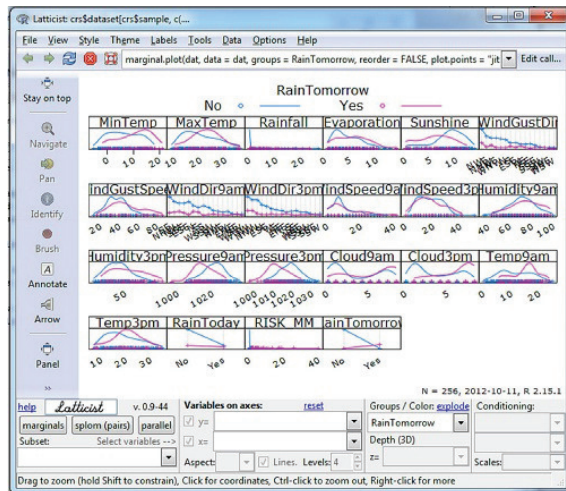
Latticist: crs$dataset[crs$sample, c(...

File View Style Theme Labels Tools Data Options Help

marginal.plot(dat, data = dat, groups = RainTomorrow, reorder = FALSE, plot.points = "jit

Edit call...

Stay on top

Navigate

Pan

Identify

Brush

Annotate

Arrow

Panel

RainTomorrow

No

Yes

MinTemp

MaxTemp

Rainfall

Evaporation

Sunshine

WindGustDir

0 10 20

10 20 30

0 10 20

0 5 10

0 5 10

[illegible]

indGustSpee

WindDir9am

WindDir3pm

indSpeed9a

indSpeed3p

Humidity9am

20 40 60 80

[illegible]

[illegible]

0 20 40

0 20 40

40 60 80 100

Humidity3pn

Pressure9am

Pressure3pm

Cloud9am

Cloud3pm

Temp9am

50

1000 1020

1000 1010 1020 1030

0 5

0 5

0 10 20

Temp3pm

RainToday

RISK_MM

ainTomorrov

10 20 30

No Yes

0 20 40

No Yes

N = 256, 2012-10-11, R 2.15.1

help

Latticist

v. 0.9-44

marginals

splom (pairs)

parallel

Subset:

Select variables -->

Variables on axes:

reset

y=

x=

Aspect:

Lines.

Levels:

4

Groups / Color:

explode

RainTomorrow

Depth (3D)

z=

Conditioning:

Scales:

Drag to zoom (hold Shift to constrain), Click for coordinates, Ctrl-click to zoom out, Right-click for more